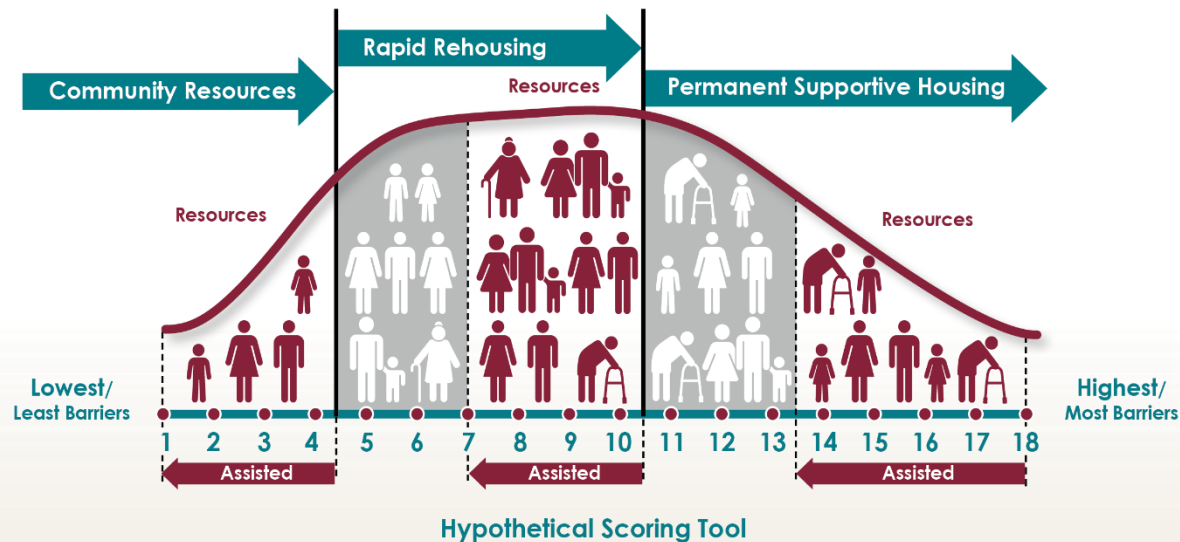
Rapid Rehousing

Community Resources

Resources

Permanent Supportive Housing

Resources

Resources

Lowest/
Least Barriers

Highest/
Most Barriers

1 2 3 4 5 6 7 8 9 10 11 12 13 14 15 16 17 18

Assisted

Assisted

Assisted

Hypothetical Scoring Tool